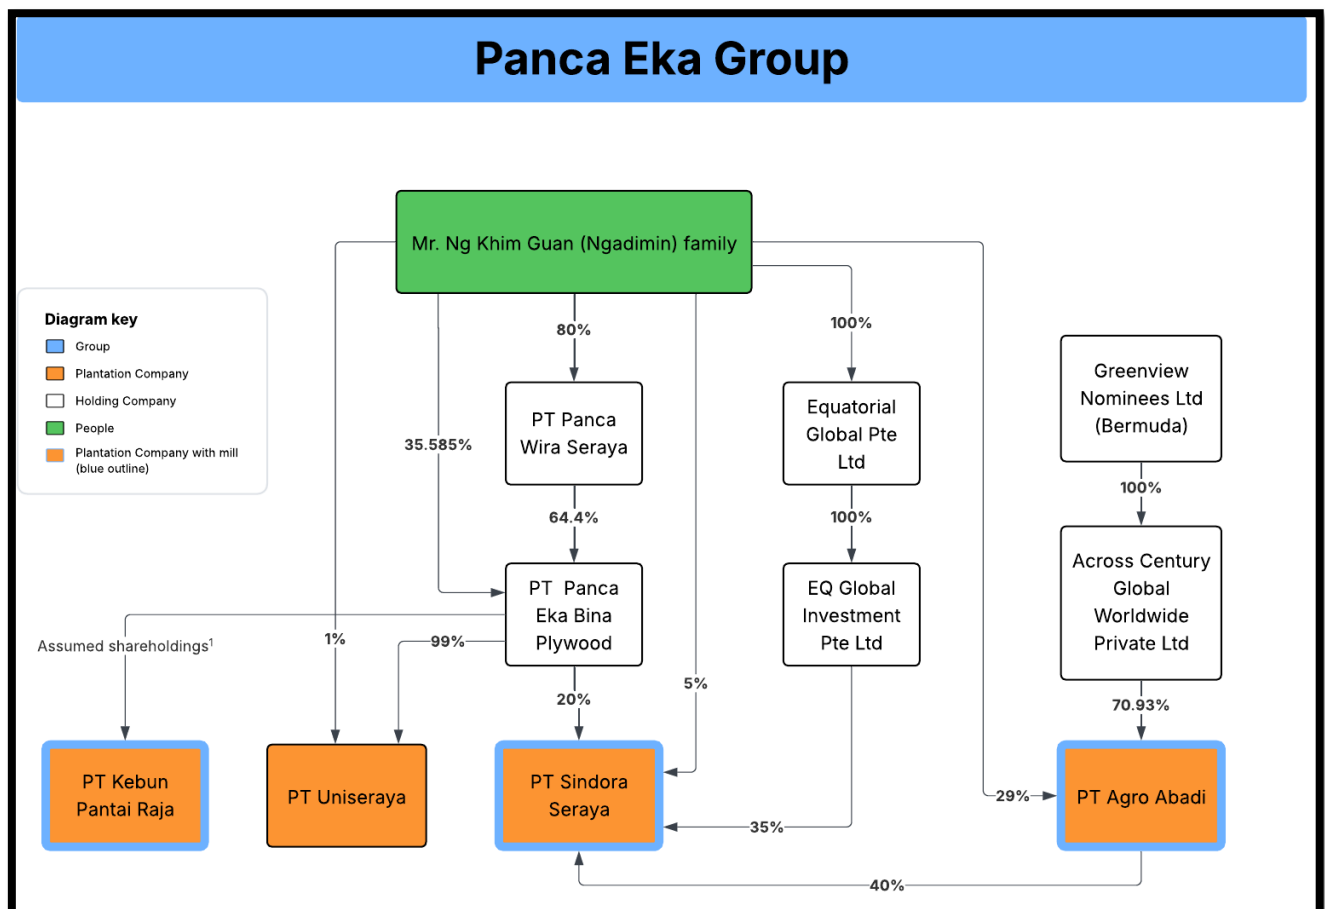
Panca Eka Group

Diagram key
Group
Plantation Company
Holding Company
People
Plantation Company with mill (blue outline)

Mr. Ng Khim Guan (Ngadimin) family

80%

100%

35.585%

PT Panca Wira Seraya

Equatorial Global Pte Ltd

Greenview Nominees Ltd (Bermuda)

64.4%

100%

100%

PT Panca Eka Bina Plywood

EQ Global Investment Pte Ltd

Across Century Global Worldwide Private Ltd

Assumed shareholdings$^1$

1%

99%

20%

5%

70.93%

PT Kebun Pantai Raja

PT Uniseraya

PT Sindora Seraya

29%

PT Agro Abadi

35%

40%